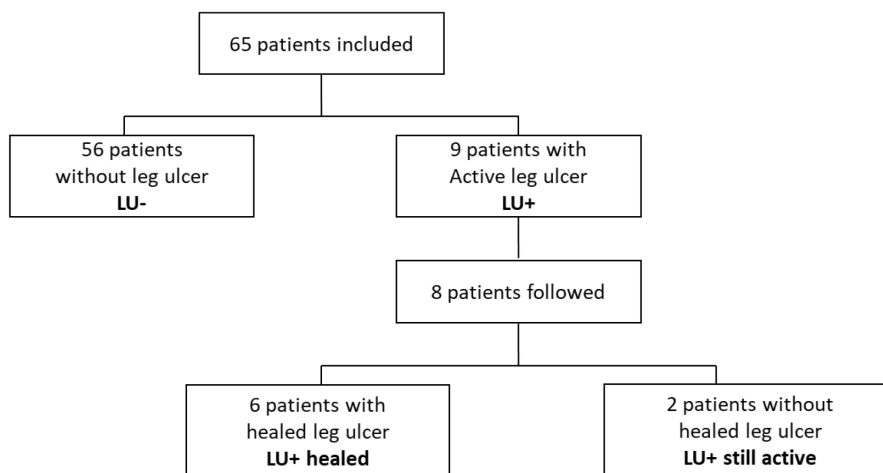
65 patients included

56 patients without leg ulcer
**LU-**

9 patients with Active leg ulcer
**LU+**

8 patients followed

6 patients with healed leg ulcer
**LU+ healed**

2 patients without healed leg ulcer
**LU+ still active**